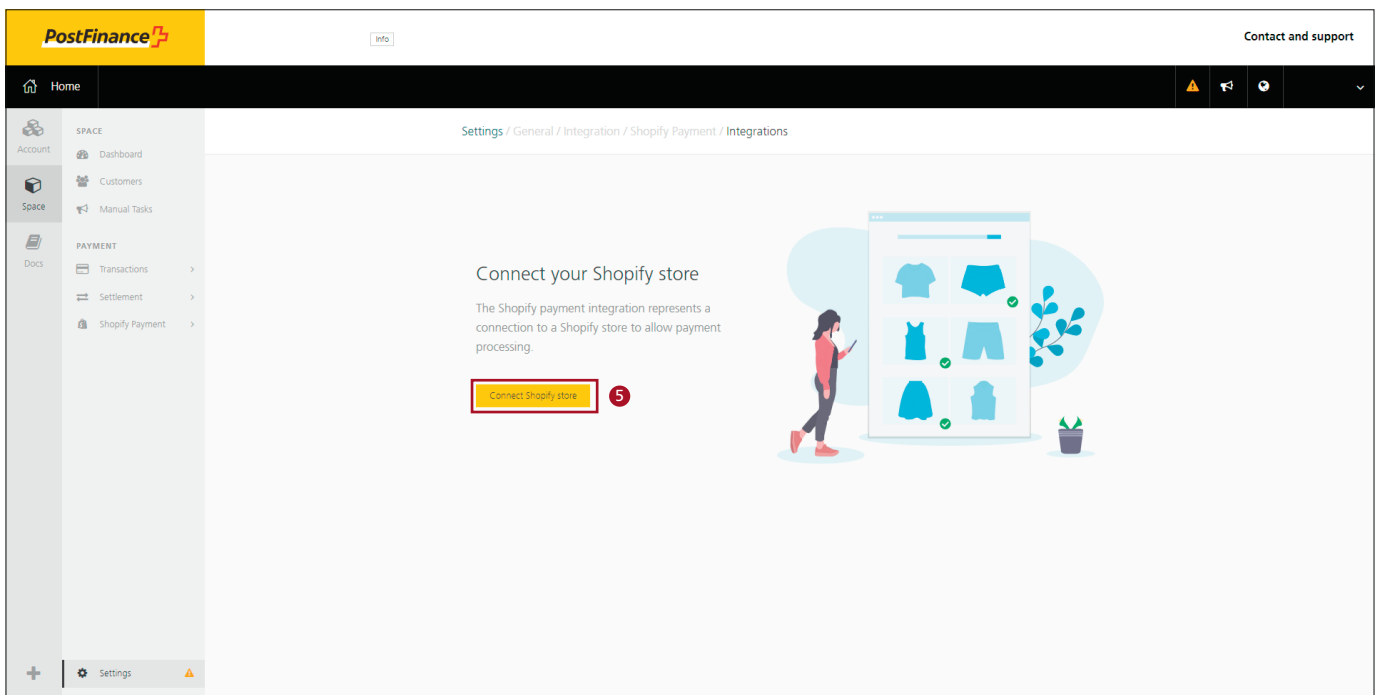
PostFinance

Info

Contact and support

Home

Account

Space

Docs

SPACE

Dashboard

Customers

Manual Tasks

PAYMENT

Transactions

Settlement

Shopify Payment

Settings / General / Integration / Shopify Payment / Integrations

Connect your Shopify store

The Shopify payment integration represents a connection to a Shopify store to allow payment processing.

Connect Shopify store

5

Settings